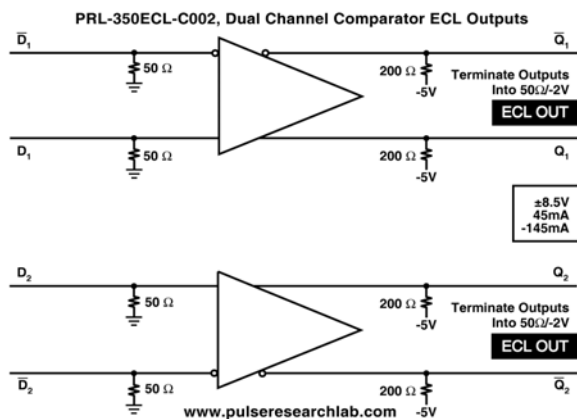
PRL-350ECL-C002, Dual Channel Comparator ECL Outputs

$\overline{D}_1$

50 Ω

200 Ω

-5V

$\overline{Q}_1$

Terminate Outputs Into 50Ω/-2V

ECL OUT

$D_1$

50 Ω

200 Ω

-5V

$Q_1$

±8.5V
45mA
-145mA

$D_2$

50 Ω

200 Ω

-5V

$Q_2$

Terminate Outputs Into 50Ω/-2V

ECL OUT

$\overline{D}_2$

50 Ω

200 Ω

-5V

$\overline{Q}_2$

www.pulseresearchlab.com